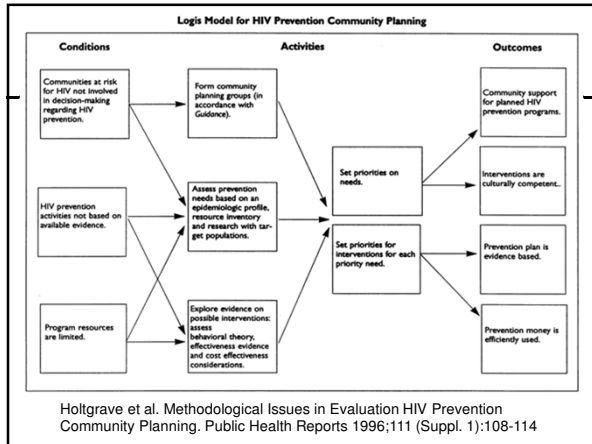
Logis Model for HIV Prevention Community Planning

Conditions

Activities

Outcomes

Communities at risk for HIV not involved in decision-making regarding HIV prevention.

HIV prevention activities not based on available evidence.

Program resources are limited.

Form community planning groups (in accordance with *Guidance*).

Assess prevention needs based on an epidemiologic profile, resource inventory and research with target populations.

Explore evidence on possible interventions: assess behavioral theory, effectiveness evidence and cost effectiveness considerations.

Set priorities on needs.

Set priorities for interventions for each priority need.

Community support for planned HIV prevention programs.

Interventions are culturally competent..

Prevention plan is evidence based.

Prevention money is efficiently used.

Holtgrave et al. Methodological Issues in Evaluation HIV Prevention Community Planning. Public Health Reports 1996;111 (Suppl. 1):108-114